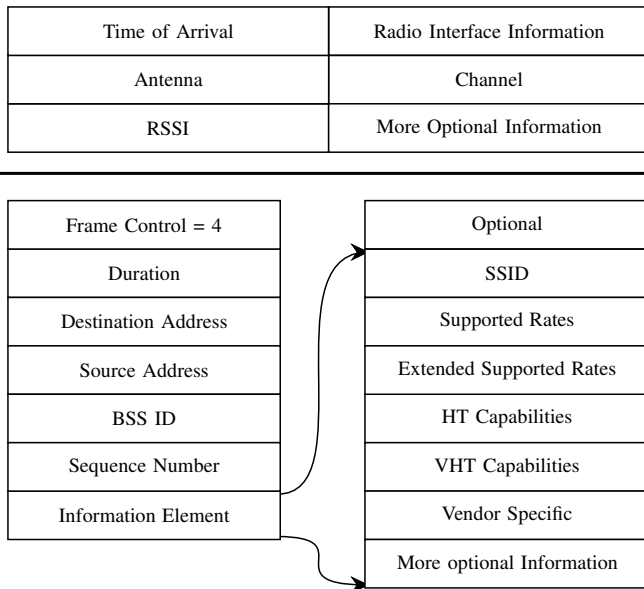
| Time of Arrival | Radio Interface Information |
|---|---|
| Antenna | Channel |
| RSSI | More Optional Information |

| Frame Control = 4 |
|---|
| Duration |
| Destination Address |
| Source Address |
| BSS ID |
| Sequence Number |
| Information Element |

| Optional |
|---|
| SSID |
| Supported Rates |
| Extended Supported Rates |
| HT Capabilities |
| VHT Capabilities |
| Vendor Specific |
| More optional Information |